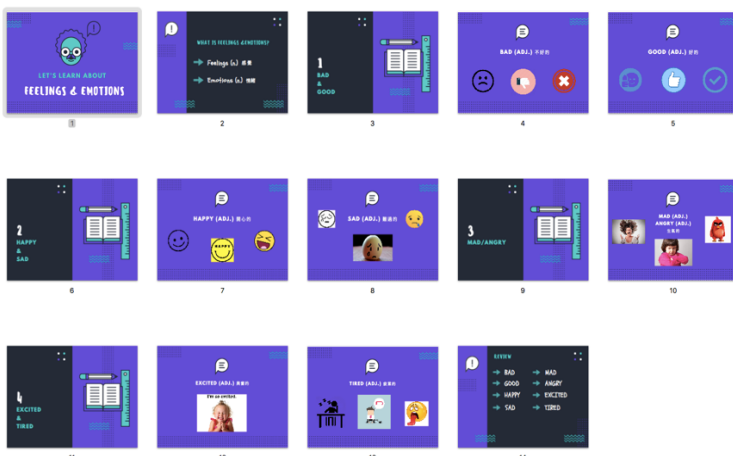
LET'S LEARN ABOUT
FEELINGS & EMOTIONS

1

WHAT IS FEELINGS &EMOTIONS?
Feelings (n.) 感覺
Emotions (n.) 情緒

2

1
BAD
&
GOOD

3

BAD (ADJ.) 不好的

4

GOOD (ADJ.) 好的

5

2
HAPPY
&
SAD

6

HAPPY (ADJ.) 開心的

HAPPY

7

SAD (ADJ.) 難過的

8

3
MAD/ANGRY

9

MAD (ADJ.)
ANGRY (ADJ.)
生氣的

10

4
EXCITED
&
TIRED

EXCITED (ADJ.) 興奮的

I'm so excited

TIRED (ADJ.) 疲累的

REVIEW
BAD
GOOD
HAPPY
SAD
MAD
ANGRY
EXCITED
TIRED